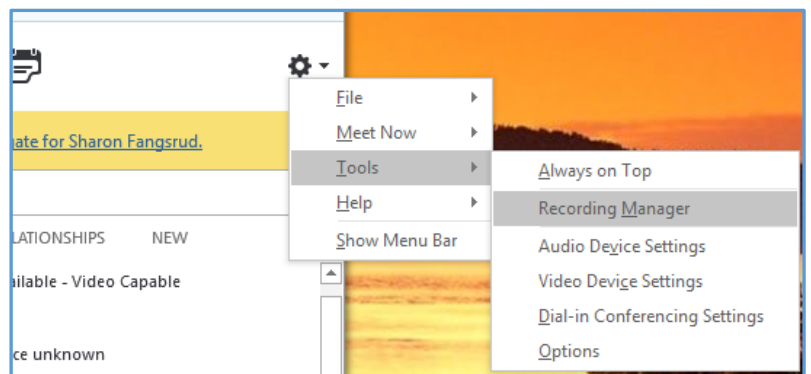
File
Meet Now
Tools
Help
Show Menu Bar

ate for Sharon Fangsrud.

LATIONSHIPS NEW

ilable - Video Capable

ce unknown

Always on Top
Recording Manager
Audio Device Settings
Video Device Settings
Dial-in Conferencing Settings
Options